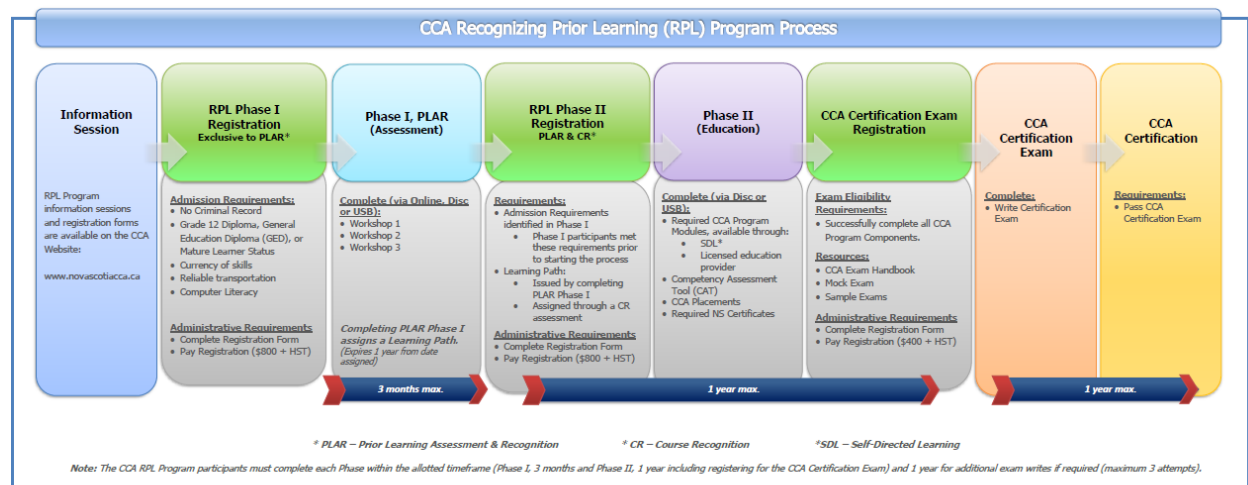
CCA Recognizing Prior Learning (RPL) Program Process

Information Session

RPL Program information sessions and registration forms are available on the CCA Website:

www.novascotiacca.ca

RPL Phase I Registration
Exclusive to PLAR*

Admission Requirements:
- No Criminal Record
- Grade 12 Diploma, General Education Diploma (GED), or Mature Learner Status
- Currency of skills
- Reliable transportation
- Computer Literacy

Administrative Requirements
- Complete Registration Form
- Pay Registration ($800 + HST)

Phase I, PLAR
(Assessment)

Complete (via Online, Disc or USB):
- Workshop 1
- Workshop 2
- Workshop 3

Completing PLAR Phase I assigns a Learning Path.
(Expires 1 year from date assigned)

RPL Phase II Registration
PLAR & CR*

Requirements:
- Admission Requirements identified in Phase I
  - Phase I participants met these requirements prior to starting the process
- Learning Path:
  - Issued by completing PLAR Phase I
  - Assigned through a CR assessment

Administrative Requirements
- Complete Registration Form
- Pay Registration ($800 + HST)

Phase II
(Education)

Complete (via Disc or USB):
- Required CCA Program Modules, available through:
  - SDL*
  - Licensed education provider
- Competency Assessment Tool (CAT)
- CCA Placements
- Required NS Certificates

CCA Certification Exam Registration

Exam Eligibility Requirements:
- Successfully complete all CCA Program Components.

Resources:
- CCA Exam Handbook
- Mock Exam
- Sample Exams

Administrative Requirements
- Complete Registration Form
- Pay Registration ($400 + HST)

CCA Certification Exam

Complete:
- Write Certification Exam

CCA Certification

Requirements:
- Pass CCA Certification Exam

3 months max.

1 year max.

1 year max.

* PLAR – Prior Learning Assessment & Recognition    * CR – Course Recognition    *SDL – Self-Directed Learning

Note: The CCA RPL Program participants must complete each Phase within the allotted timeframe (Phase I, 3 months and Phase II, 1 year including registering for the CCA Certification Exam) and 1 year for additional exam writes if required (maximum 3 attempts).